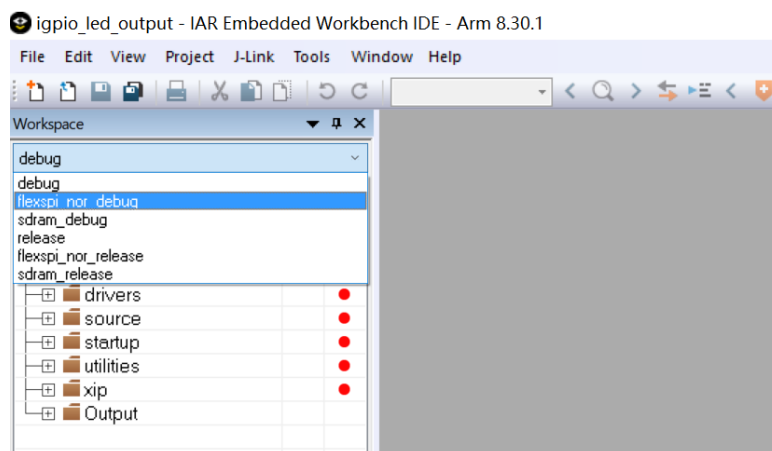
igpio_led_output - IAR Embedded Workbench IDE - Arm 8.30.1

File Edit View Project J-Link Tools Window Help

Workspace

debug

debug
flexspi_nor_debug
sdram_debug
release
flexspi_nor_release
sdram_release

drivers
source
startup
utilities
xip
Output